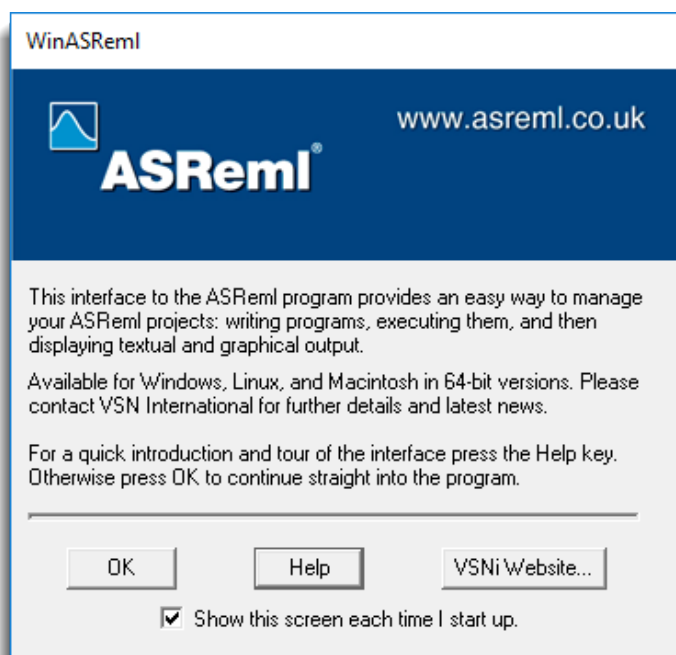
WinASReml

www.asreml.co.uk

ASReml®

This interface to the ASReml program provides an easy way to manage your ASReml projects: writing programs, executing them, and then displaying textual and graphical output.

Available for Windows, Linux, and Macintosh in 64-bit versions. Please contact VSN International for further details and latest news.

For a quick introduction and tour of the interface press the Help key. Otherwise press OK to continue straight into the program.

OK

Help

VSNi Website...

Show this screen each time I start up.